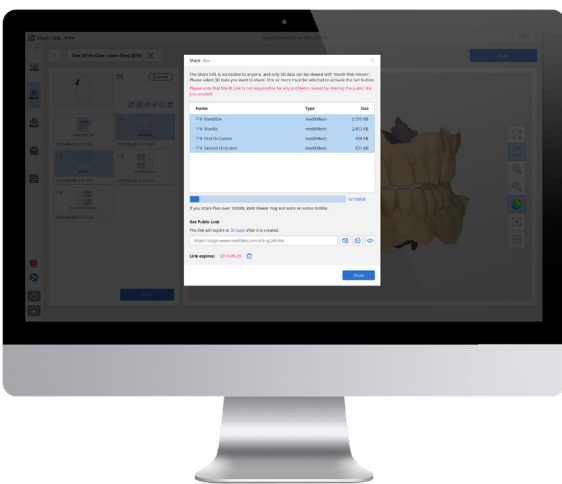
Share

The share URL is accessible to anyone, and only 3D data can be viewed with "Medit Web Viewer". Please select 3D data you want to share. One or more must be selected to activate the Get button.

Please note that Medit Link is not responsible for any problems caused by sharing the public link you created.

| Name | Type | Size |
|---|---|---|
| Mandible | meditMesh | 2,559 KB |
| Maxilla | meditMesh | 2,602 KB |
| First Occlusion | meditMesh | 608 KB |
| Second Occlusion | meditMesh | 501 KB |

If you share files over 100MB, Web Viewer may not work on some mobile.

Get Public Link

The link will expire in 30 days after it is created.

Link expires:

Close

Test 2019 Case

Delete